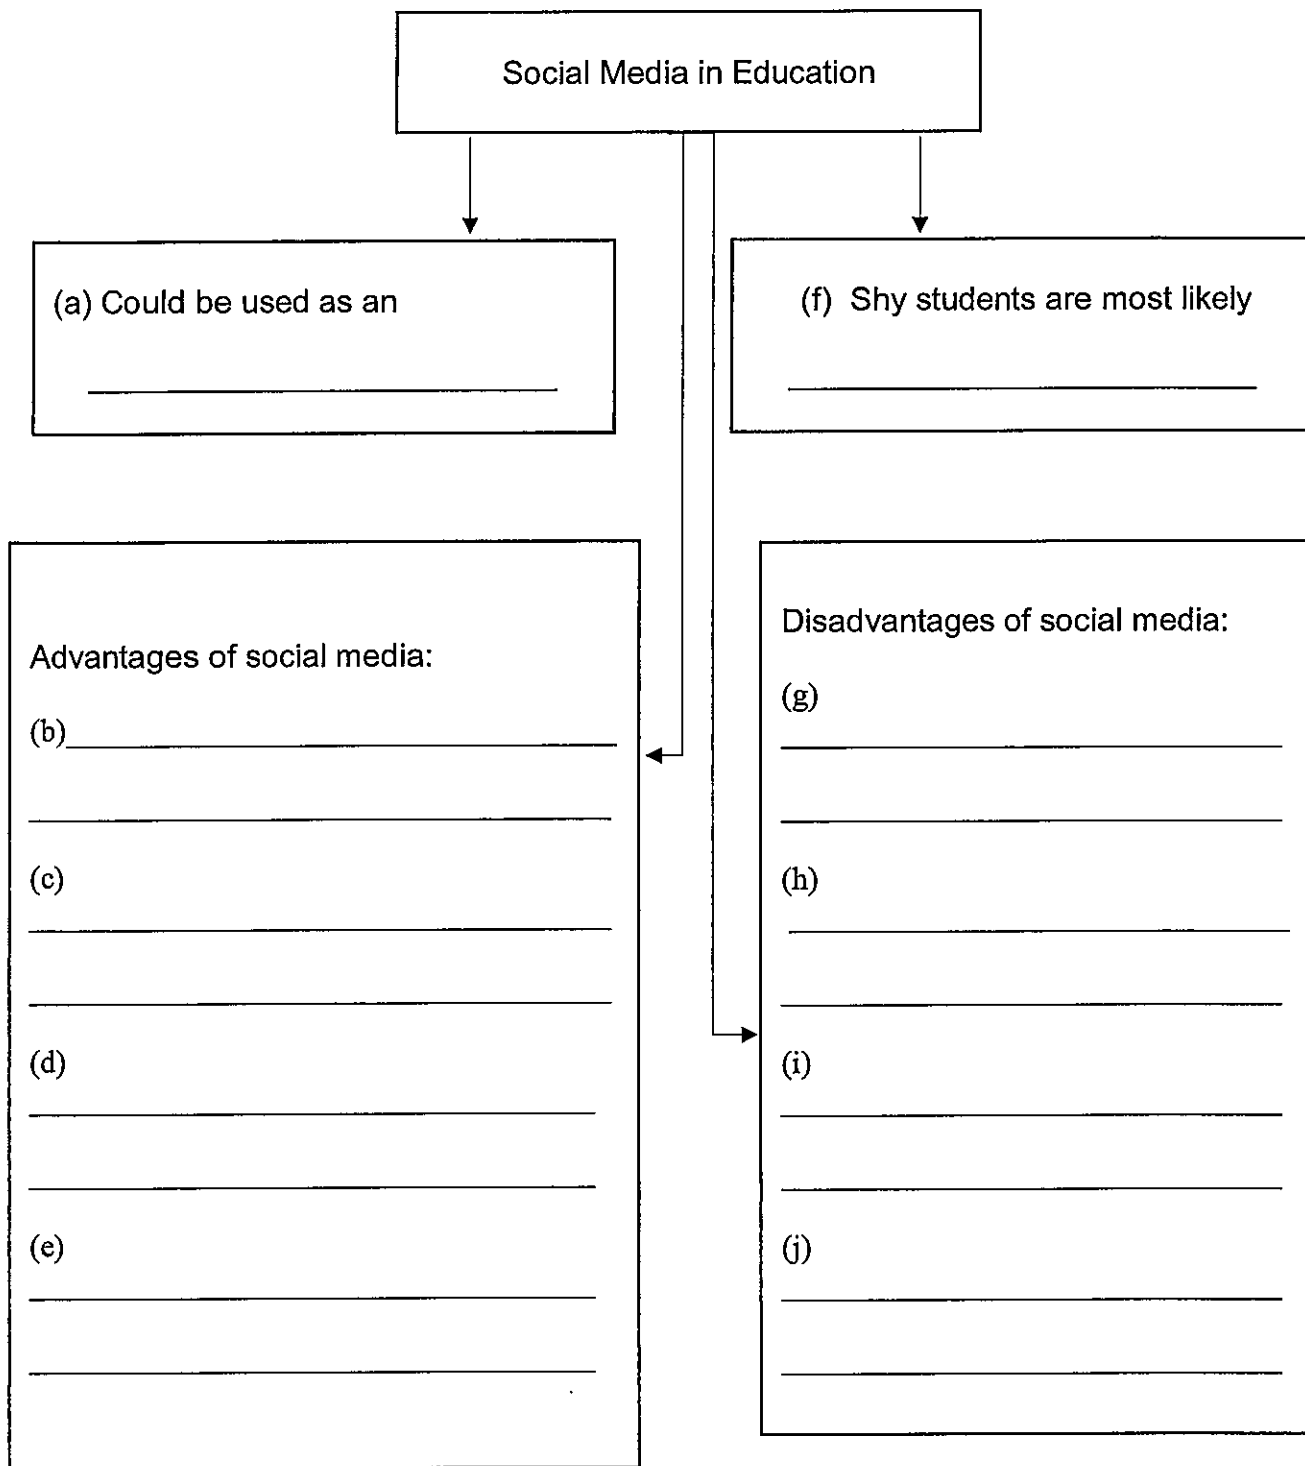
Social Media in Education

(a) Could be used as an

__________________

(f) Shy students are most likely

__________________

Advantages of social media:

(b)__________________

__________________

(c)

__________________

__________________

(d)

__________________

__________________

(e)

__________________

__________________

Disadvantages of social media:

(g)

__________________

__________________

(h)

__________________

__________________

(i)

__________________

__________________

(j)

__________________

__________________